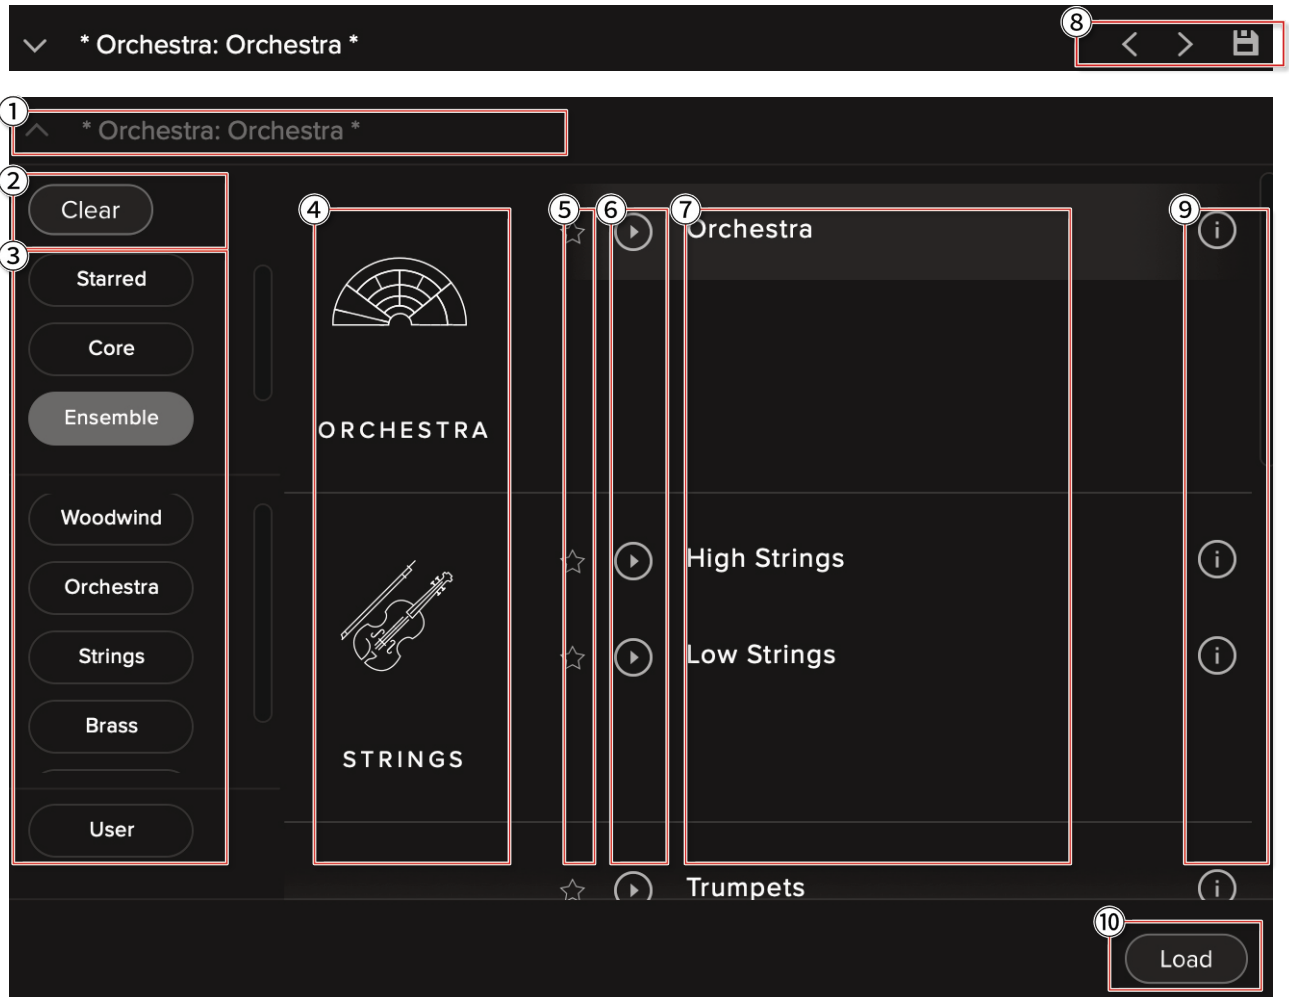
* Orchestra: Orchestra *

8

1

* Orchestra: Orchestra *

2

Clear

3

Starred

Core

Ensemble

Woodwind

Orchestra

Strings

Brass

User

4

ORCHESTRA

STRINGS

5

6

7

Orchestra

9

High Strings

Low Strings

Trumpets

10

Load